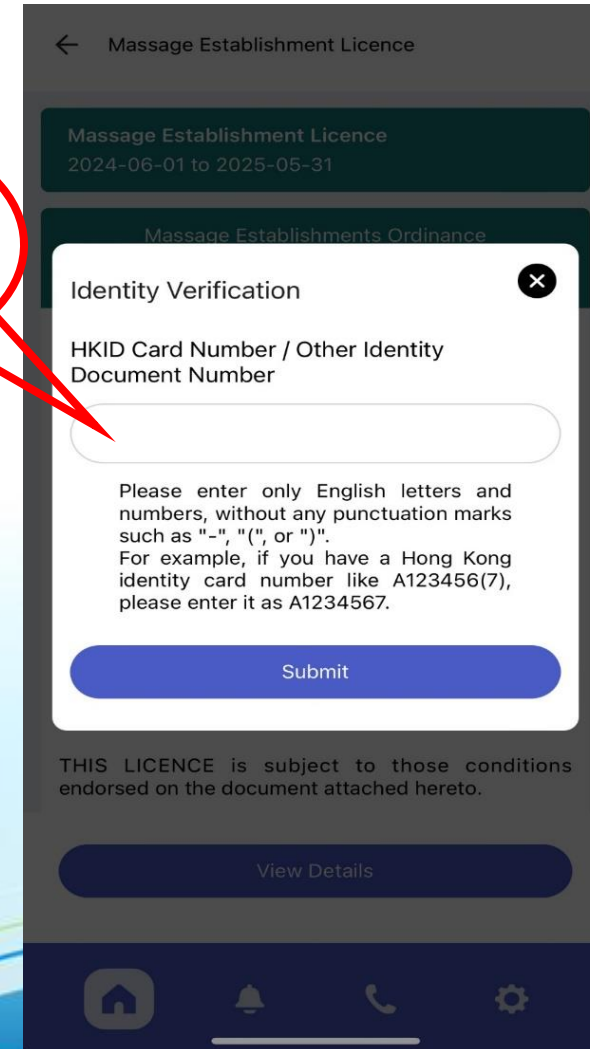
Massage Establishment Licence

Massage Establishment Licence
2024-06-01 to 2025-05-31

Massage Establishments Ordinance

Identity Verification

HKID Card Number / Other Identity Document Number

Please enter only English letters and numbers, without any punctuation marks such as "-", "(", or ")".
For example, if you have a Hong Kong identity card number like A123456(7), please enter it as A1234567.

Submit

THIS LICENCE is subject to those conditions endorsed on the document attached hereto.

View Details